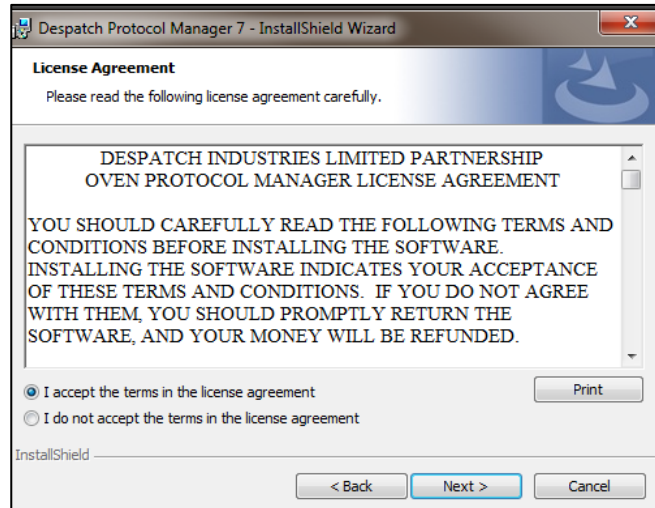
Despatch Protocol Manager 7 - InstallShield Wizard

License Agreement

Please read the following license agreement carefully.

DESPATCH INDUSTRIES LIMITED PARTNERSHIP
OVEN PROTOCOL MANAGER LICENSE AGREEMENT

YOU SHOULD CAREFULLY READ THE FOLLOWING TERMS AND CONDITIONS BEFORE INSTALLING THE SOFTWARE. INSTALLING THE SOFTWARE INDICATES YOUR ACCEPTANCE OF THESE TERMS AND CONDITIONS. IF YOU DO NOT AGREE WITH THEM, YOU SHOULD PROMPTLY RETURN THE SOFTWARE, AND YOUR MONEY WILL BE REFUNDED.

I accept the terms in the license agreement

Print

I do not accept the terms in the license agreement

InstallShield

< Back

Next >

Cancel